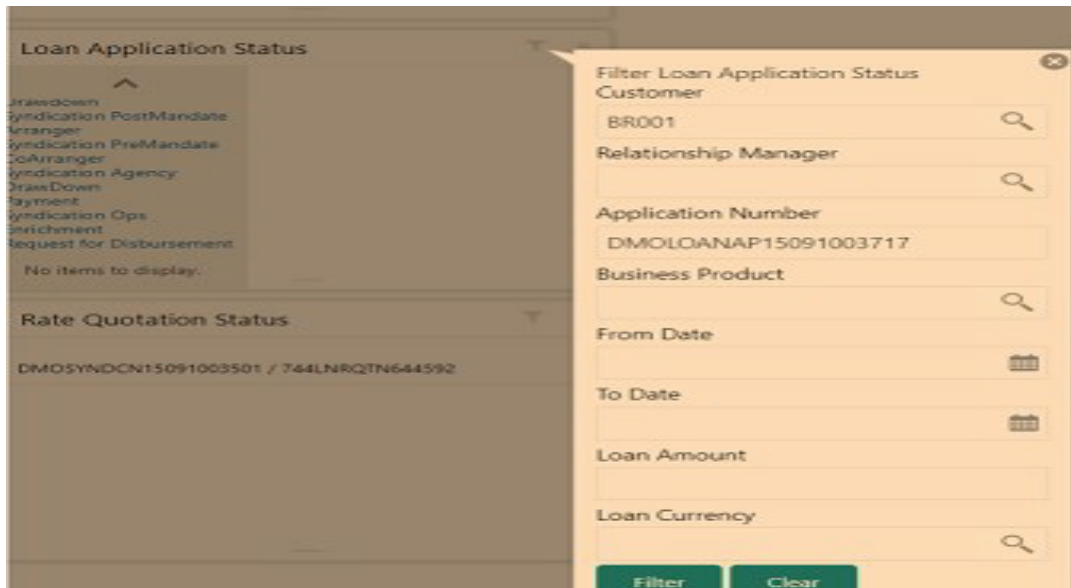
Loan Application Status

Drawdown
Syndication PostMandate
Arranger
Syndication PreMandate
CoArranger
Syndication Agency
DrawDown
Payment
Syndication Ops
Enrichment
Request for Disbursement

No items to display.

Rate Quotation Status

DMOSYNDCN15091003501 / 744LNRQTN644592

Filter Loan Application Status

Customer

BR001

Relationship Manager

Application Number

DMOLOANAP15091003717

Business Product

From Date

To Date

Loan Amount

Loan Currency

Filter

Clear